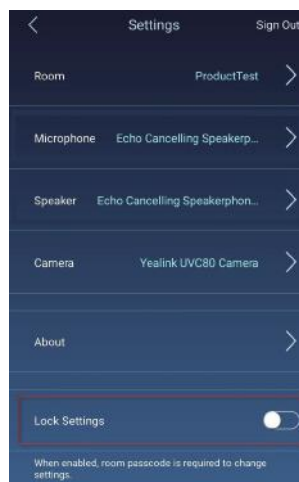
Settings

Sign Out

Room ProductTest

Microphone Echo Cancelling Speakerp...

Speaker Echo Cancelling Speakerphon...

Camera Yealink UVC80 Camera

About

Lock Settings

When enabled, room passcode is required to change settings.